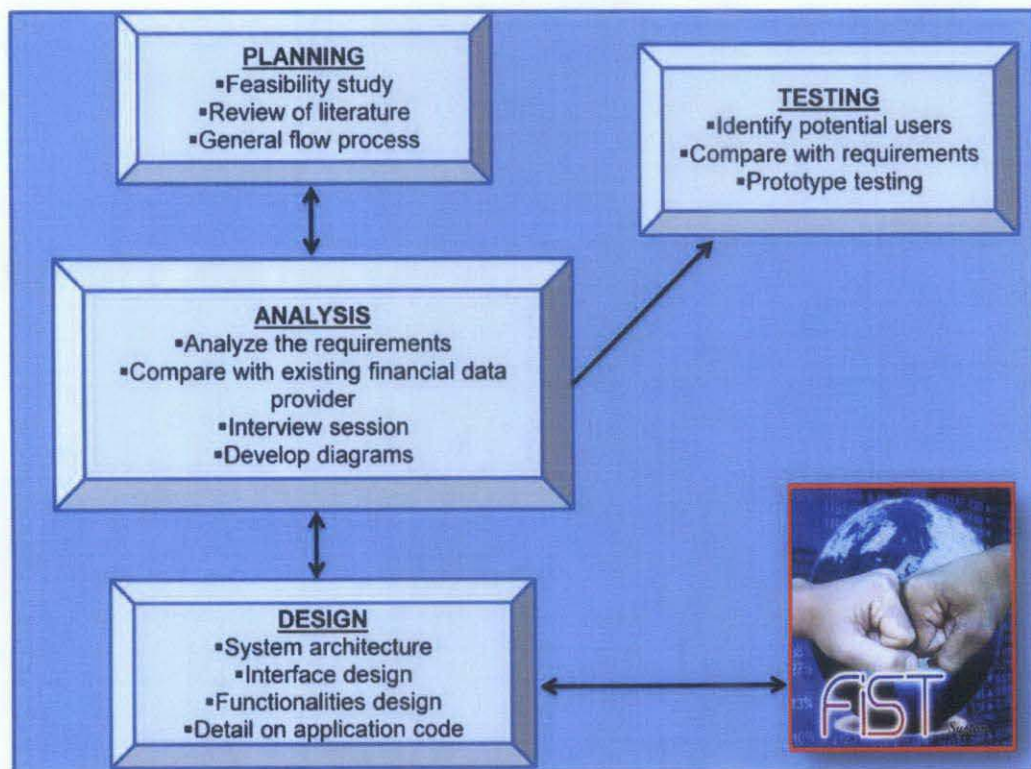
PLANNING
▪Feasibility study
▪Review of literature
▪General flow process

TESTING
▪Identify potential users
▪Compare with requirements
▪Prototype testing

ANALYSIS
▪Analyze the requirements
▪Compare with existing financial data provider
▪Interview session
▪Develop diagrams

DESIGN
▪System architecture
▪Interface design
▪Functionalities design
▪Detail on application code

FiST